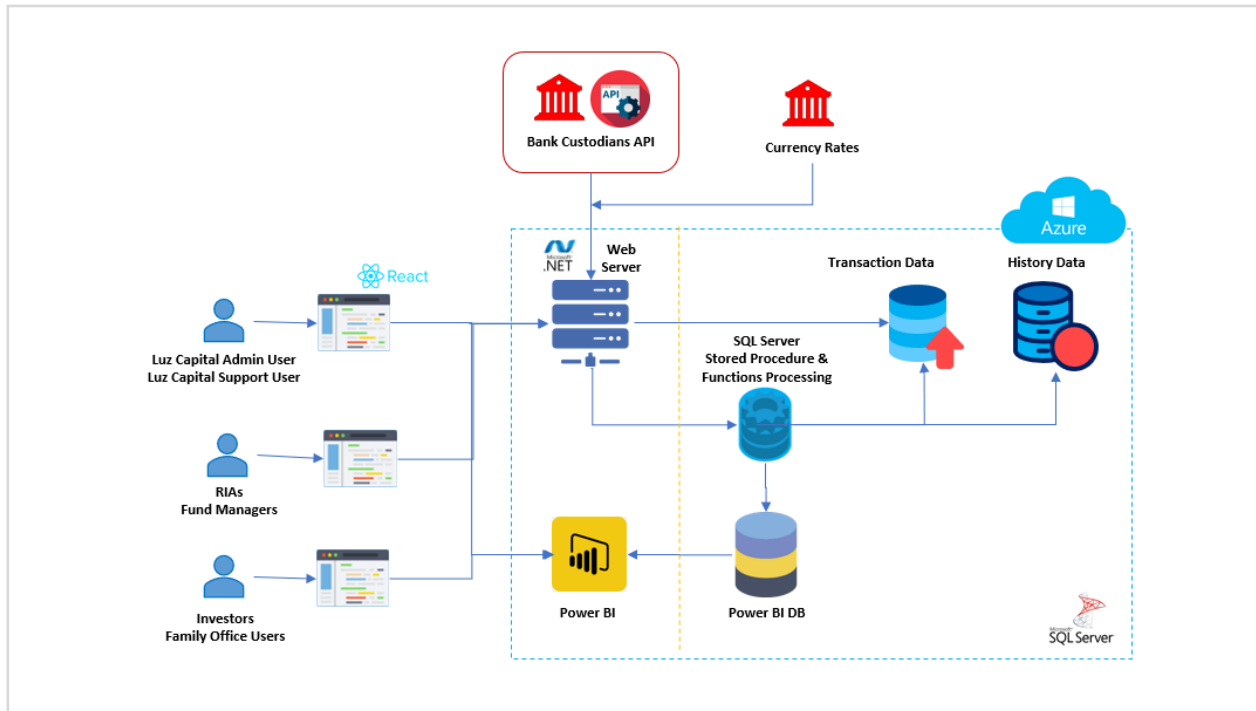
API
Bank Custodians API

Currency Rates

Azure

Microsoft .NET

Web Server

React

Transaction Data

History Data

Luz Capital Admin User
Luz Capital Support User

SQL Server
Stored Procedure &
Functions Processing

RIAs
Fund Managers

Investors
Family Office Users

Power BI

Power BI DB

Microsoft SQL Server